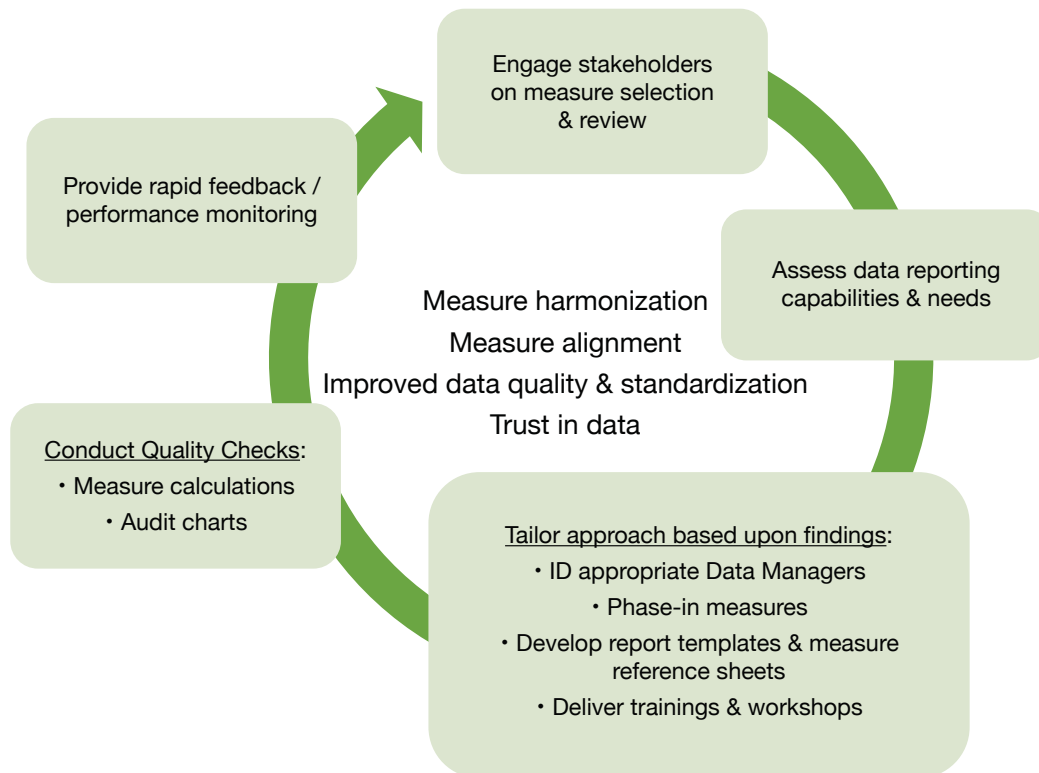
Engage stakeholders on measure selection & review

Assess data reporting capabilities & needs

Tailor approach based upon findings:
• ID appropriate Data Managers
• Phase-in measures
• Develop report templates & measure reference sheets
• Deliver trainings & workshops

Conduct Quality Checks:
• Measure calculations
• Audit charts

Provide rapid feedback / performance monitoring

Measure harmonization
Measure alignment
Improved data quality & standardization
Trust in data